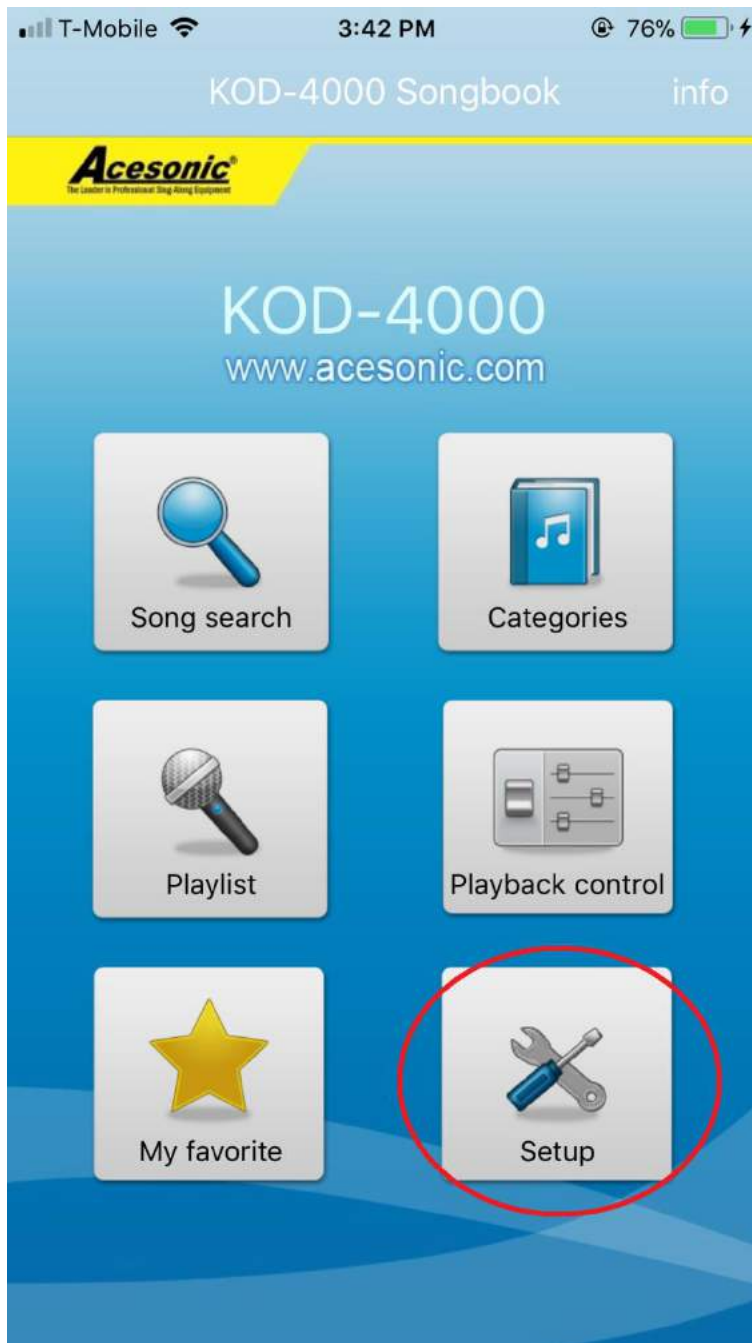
T-Mobile 3:42 PM 76%

KOD-4000 Songbook info

Acesonic®
The Leader in Professional Sing-Along Equipment

KOD-4000
www.acesonic.com

Song search

Categories

Playlist

Playback control

My favorite

Setup